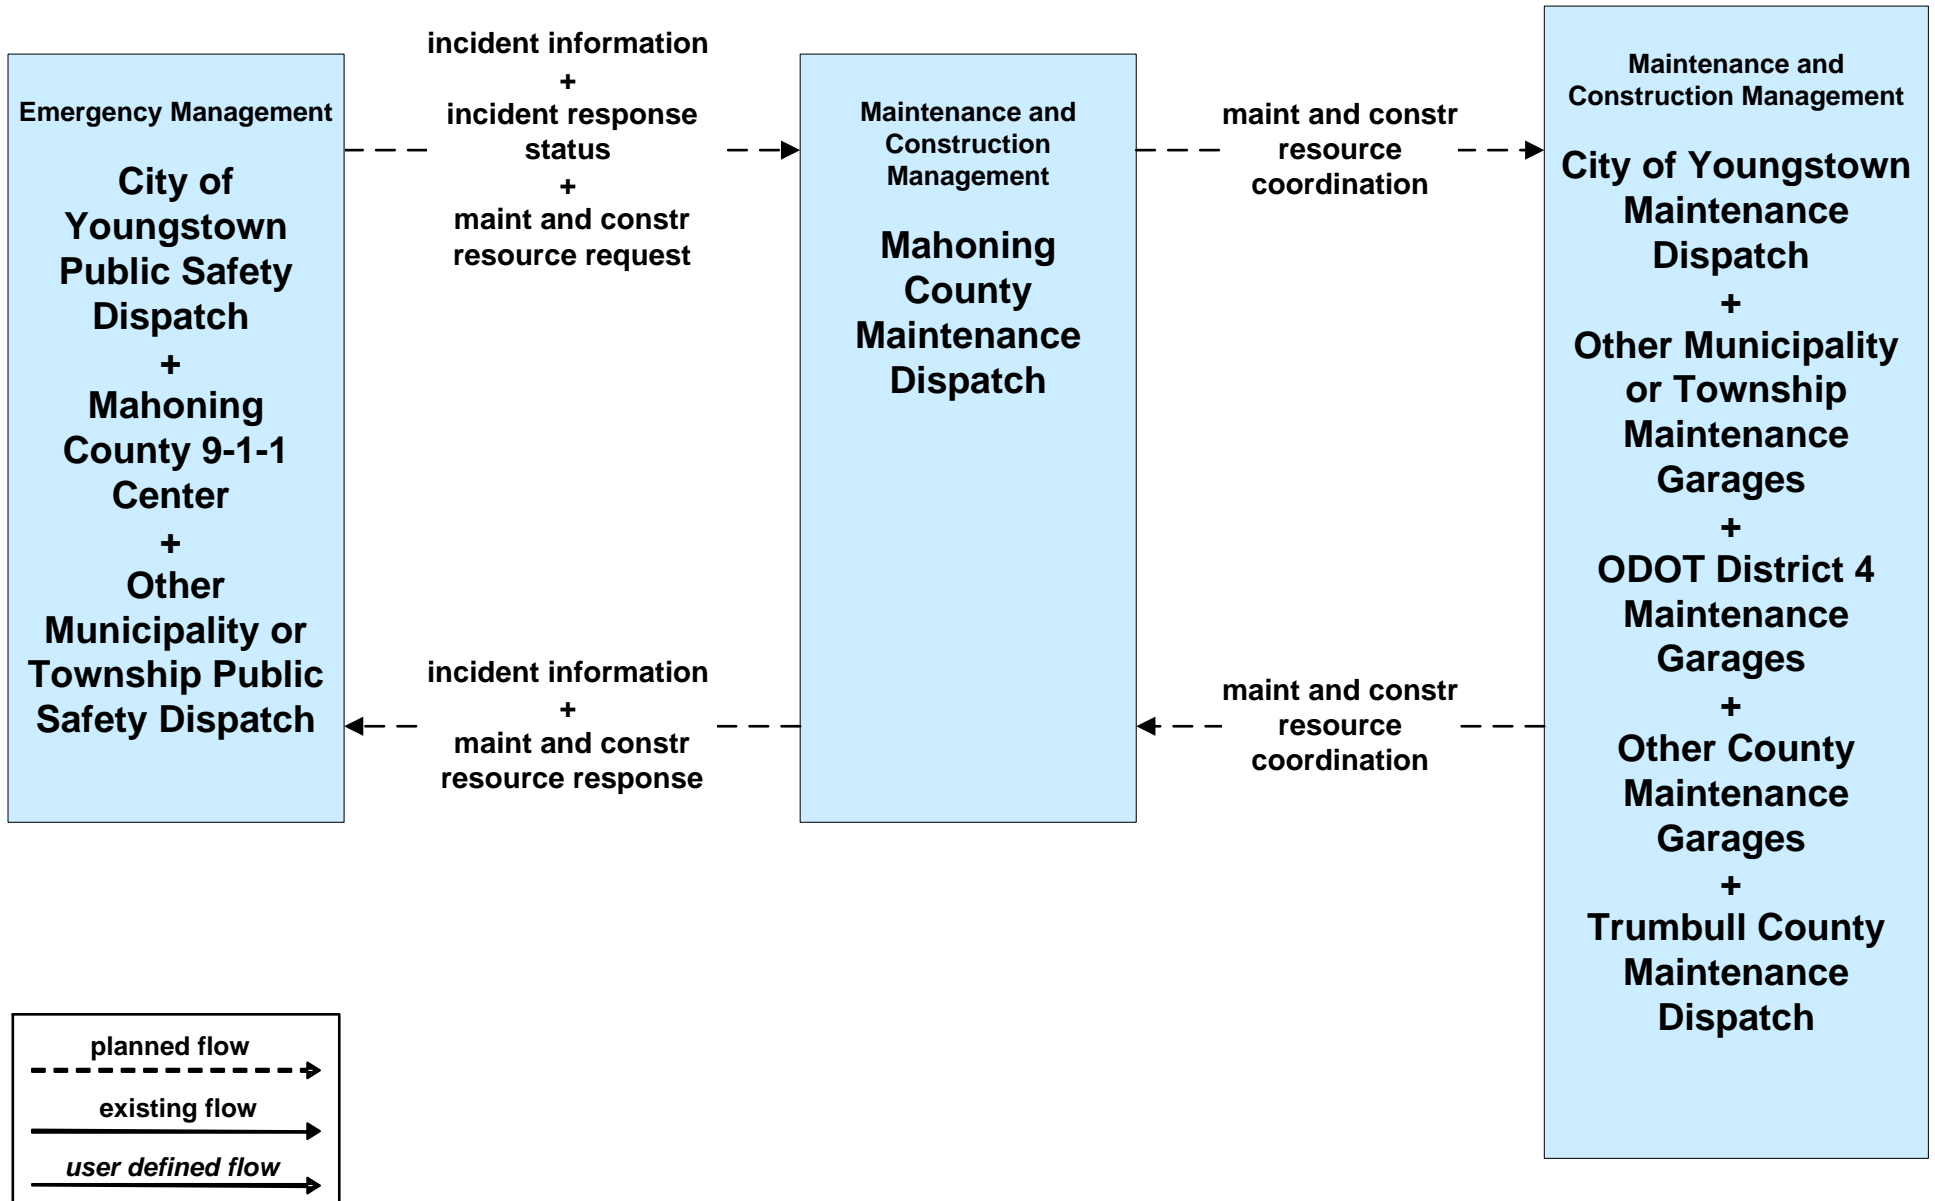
Emergency Management

City of Youngstown Public Safety Dispatch
+
Mahoning County 9-1-1 Center
+
Other Municipality or Township Public Safety Dispatch

incident information
+
incident response status
+
maint and constr resource request

incident information
+
maint and constr resource response

Maintenance and Construction Management

Mahoning County Maintenance Dispatch

maint and constr resource coordination

maint and constr resource coordination

Maintenance and Construction Management

City of Youngstown Maintenance Dispatch
+
Other Municipality or Township Maintenance Garages
+
ODOT District 4 Maintenance Garages
+
Other County Maintenance Garages
+
Trumbull County Maintenance Dispatch

planned flow
existing flow
user defined flow